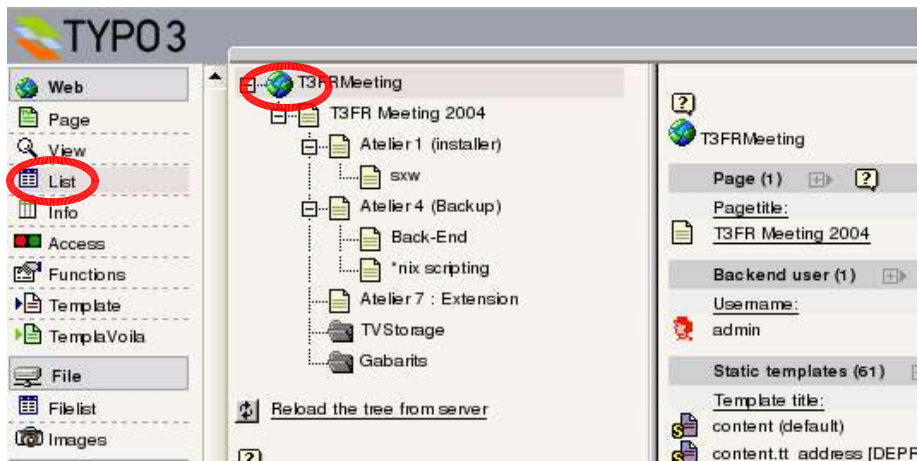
TYPO3

Web
Page
View
List
Info
Access
Functions
Template
TemplaVoila
File
Filelist
Images

T3FRMeeting
T3FR Meeting 2004
Atelier 1 (installer)
sxw
Atelier 4 (Backup)
Back-End
*nix scripting
Atelier 7 : Extension
TVStorage
Gabarits

Reload the tree from server

T3FRMeeting
Page (1)
Pagetitle:
T3FR Meeting 2004
Backend user (1)
Username:
admin
Static templates (61)
Template title:
content (default)
content.tt address [DEPP